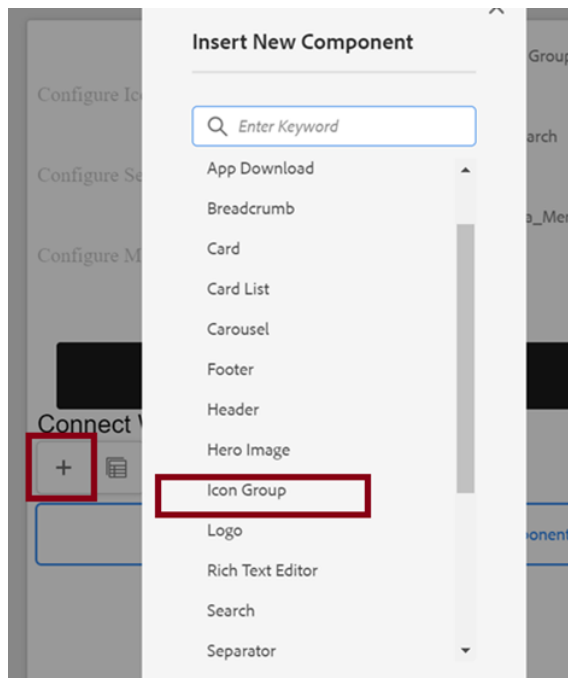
Configure Ic

Configure Se

Configure M

Connect V

+

Insert New Component

Enter Keyword

App Download
Breadcrumb
Card
Card List
Carousel
Footer
Header
Hero Image
Icon Group
Logo
Rich Text Editor
Search
Separator

Group

arch

_Me

onent